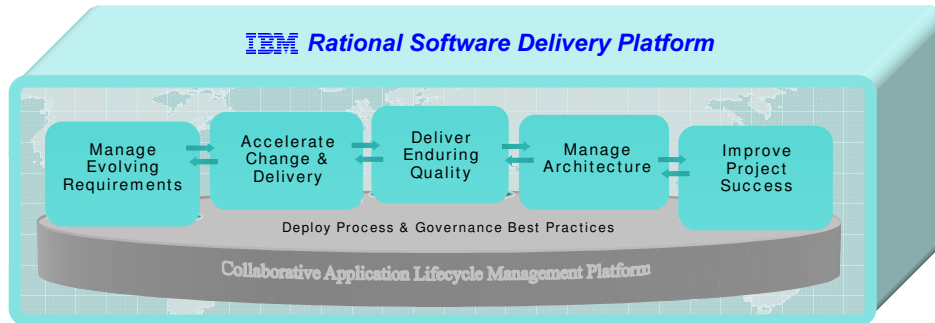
IBM Rational Software Delivery Platform

Manage Evolving Requirements

Accelerate Change & Delivery

Deliver Enduring Quality

Manage Architecture

Improve Project Success

Deploy Process & Governance Best Practices

Collaborative Application Lifecycle Management Platform